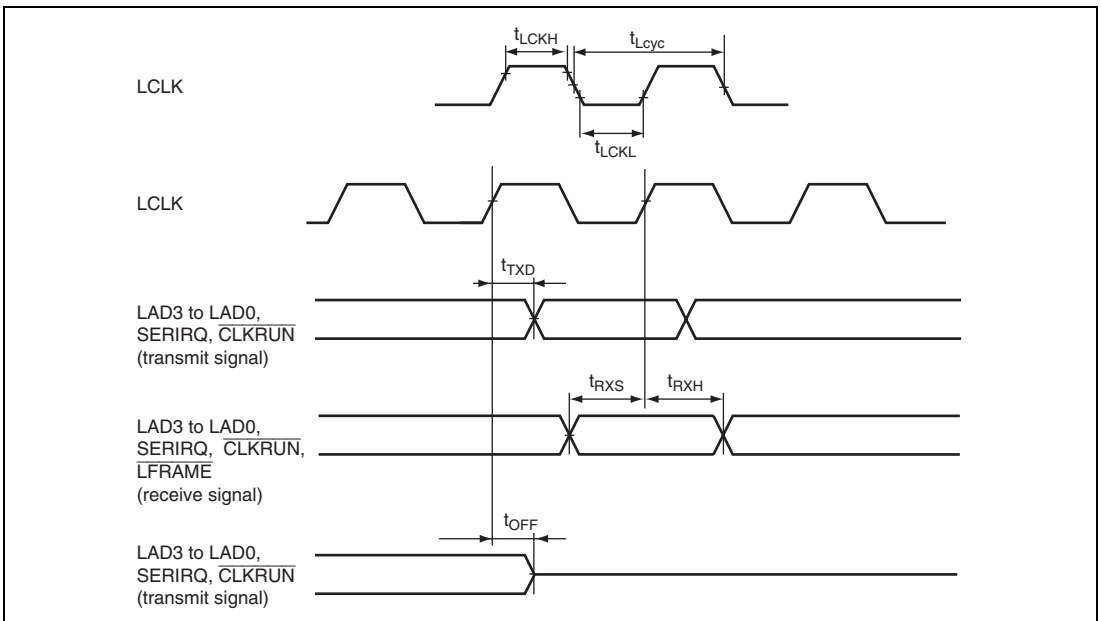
$t_{LCKH}$

$t_{Lcyc}$

LCLK

$t_{LCKL}$

LCLK

$t_{TXD}$

LAD3 to LAD0, SERIRQ, $\overline{CLKRUN}$ (transmit signal)

$t_{RXS}$

$t_{RXH}$

LAD3 to LAD0, SERIRQ, $\overline{CLKRUN}$, $\overline{LFRAME}$ (receive signal)

$t_{OFF}$

LAD3 to LAD0, SERIRQ, $\overline{CLKRUN}$ (transmit signal)